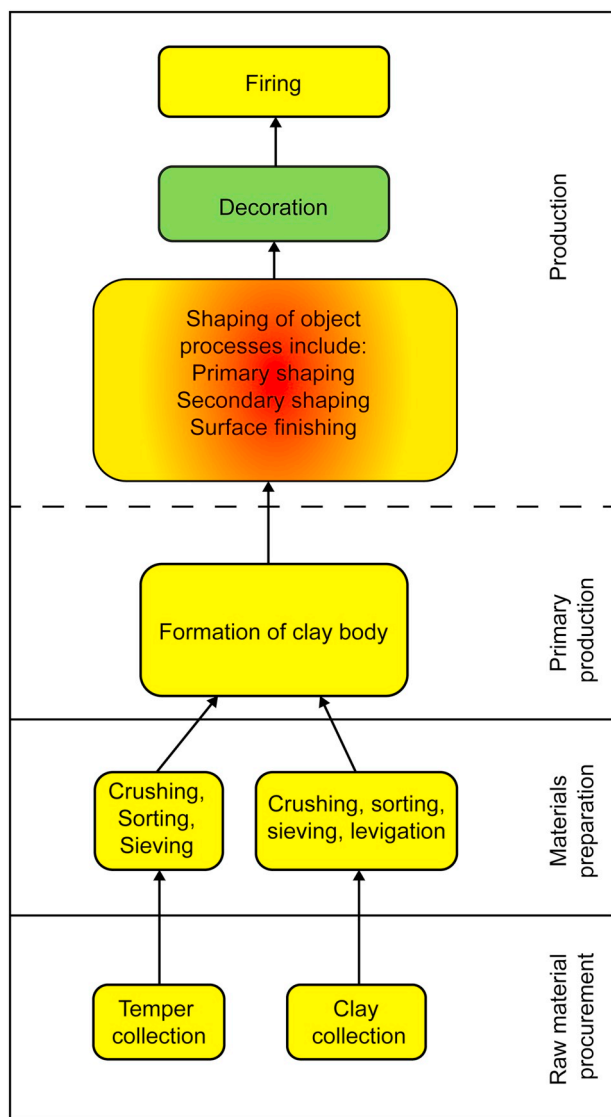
Firing

Decoration

Shaping of object processes include:
Primary shaping
Secondary shaping
Surface finishing

Production

Formation of clay body

Primary production

Crushing, Sorting, Sieving

Crushing, sorting, sieving, levigation

Materials preparation

Temper collection

Clay collection

Raw material procurement